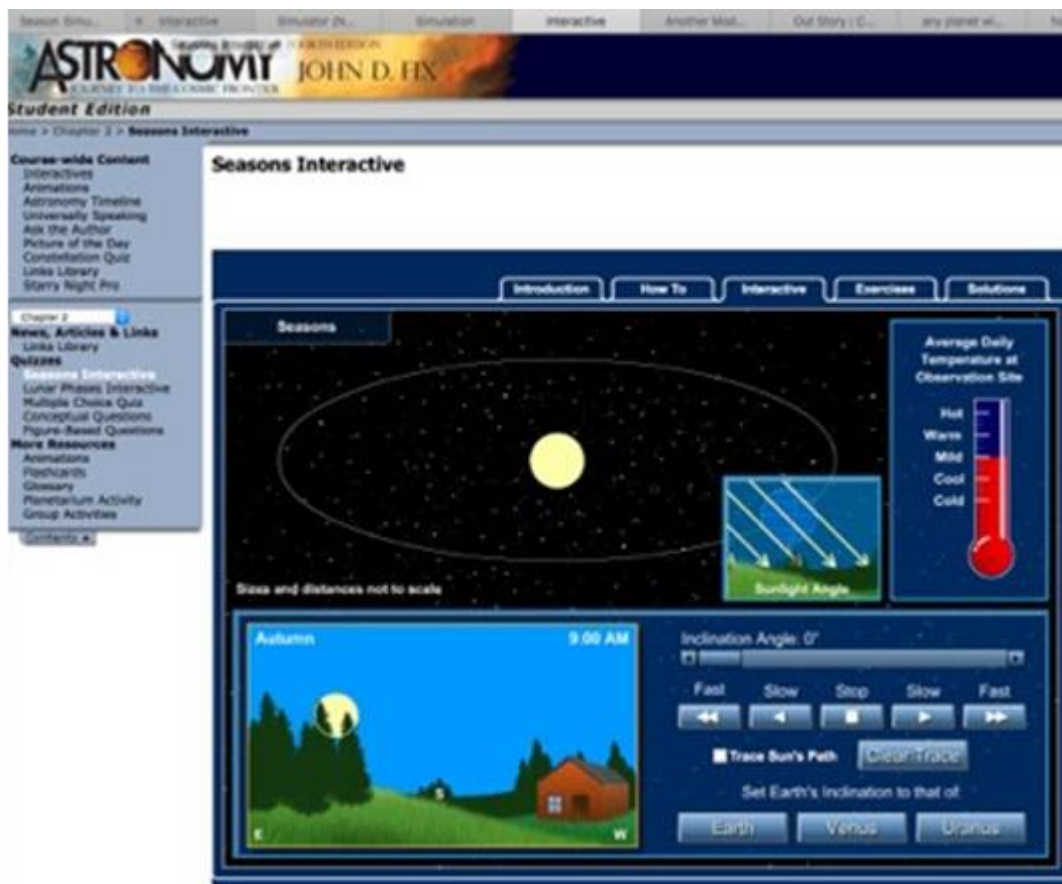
Season Simu... | Interactive | Simulator (N... | Simulation | Interactive | Another Mod... | Our Story | C... | any planet wi...

ASTRONOMY
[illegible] EDITION
JOURNEY TO THE COSMIC FRONTIER
JOHN D. FIX

Student Edition

Home > Chapter 2 > Seasons Interactive

Course-wide Content
Interactives
Animations
Astronomy Timeline
Universally Speaking
Ask the Author
Picture of the Day
Constellation Quiz
Links Library
Starry Night Pro

Chapter 2
News, Articles & Links
Links Library
Quizzes
Seasons Interactive
Lunar Phases Interactive
Multiple Choice Quiz
Conceptual Questions
Figure-Based Questions
More Resources
Animations
Flashcards
Glossary
Planetarium Activity
Group Activities

Contents

Seasons Interactive

Introduction | How To | Interactive | Exercises | Solutions

Seasons

Average Daily Temperature at Observation Site

Hot
Warm
Mild
Cool
Cold

Sunlight Angle

Sizes and distances not to scale

Autumn
9:00 AM

S
E
W

Inclination Angle: 0°

Fast | Slow | Stop | Slow | Fast

Trace Sun's Path
Clear Trace

Set Earth's Inclination to that of:

Earth | Venus | Uranus